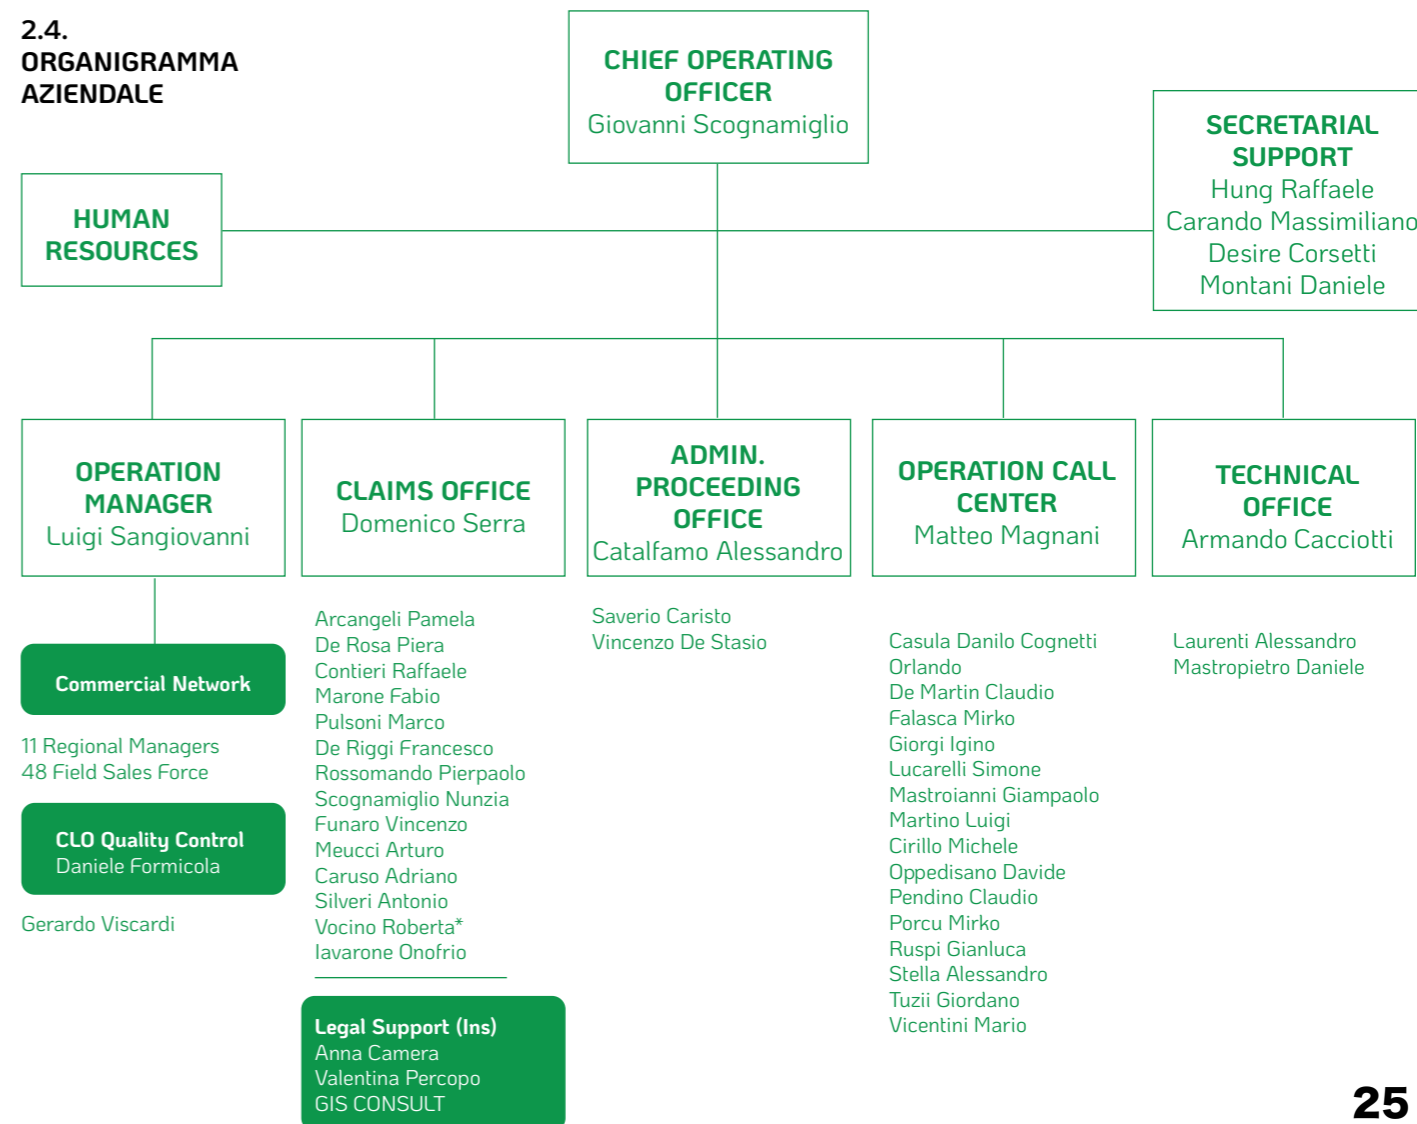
2.4.
ORGANIGRAMMA AZIENDALE

CHIEF OPERATING OFFICER
Giovanni Scognamiglio

HUMAN RESOURCES

SECRETARIAL SUPPORT
Hung Raffaele
Carando Massimiliano
Desire Corsetti
Montani Daniele

OPERATION MANAGER
Luigi Sangiovanni

Commercial Network

11 Regional Managers
48 Field Sales Force

CLO Quality Control
Daniele Formicola

Gerardo Viscardi

CLAIMS OFFICE
Domenico Serra

Arcangeli Pamela
De Rosa Piera
Contieri Raffaele
Marone Fabio
Pulsoni Marco
De Riggi Francesco
Rossomando Pierpaolo
Scognamiglio Nunzia
Funaro Vincenzo
Meucci Arturo
Caruso Adriano
Silveri Antonio
Vocino Roberta*
Iavarone Onofrio

Legal Support (Ins)
Anna Camera
Valentina Percopo
GIS CONSULT

ADMIN. PROCEEDING OFFICE
Catalfamo Alessandro

Saverio Caristo
Vincenzo De Stasio

OPERATION CALL CENTER
Matteo Magnani

Casula Danilo Cognetti
Orlando
De Martin Claudio
Falasca Mirko
Giorgi Igino
Lucarelli Simone
Mastroianni Giampaolo
Martino Luigi
Cirillo Michele
Oppedisano Davide
Pendino Claudio
Porcu Mirko
Ruspi Gianluca
Stella Alessandro
Tuzii Giordano
Vicentini Mario

TECHNICAL OFFICE
Armando Cacciotti

Laurenti Alessandro
Mastropietro Daniele

25